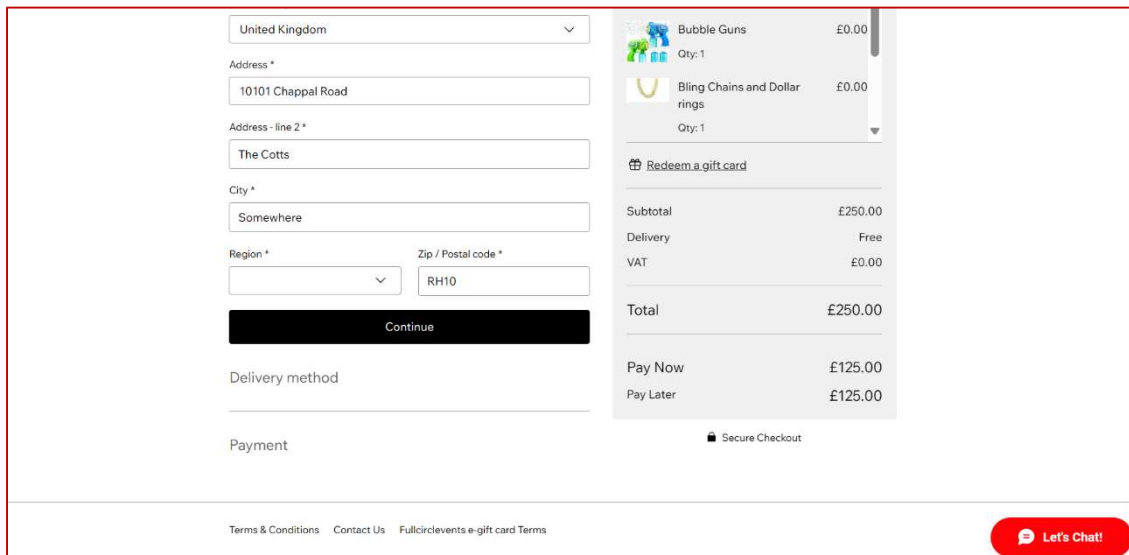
United Kingdom

Address *

10101 Chappal Road

Address - line 2 *

The Cotts

City *

Somewhere

Region *

Zip / Postal code *

RH10

Continue

Delivery method

Payment

Bubble Guns £0.00
Qty: 1

Bling Chains and Dollar rings £0.00
Qty: 1

Redeem a gift card

| | |
|---|---|
| Subtotal | £250.00 |
| Delivery | Free |
| VAT | £0.00 |
| Total | £250.00 |
| Pay Now | £125.00 |
| Pay Later | £125.00 |

Secure Checkout

Terms & Conditions Contact Us Fullcirclevents e-gift card Terms

Let's Chat!